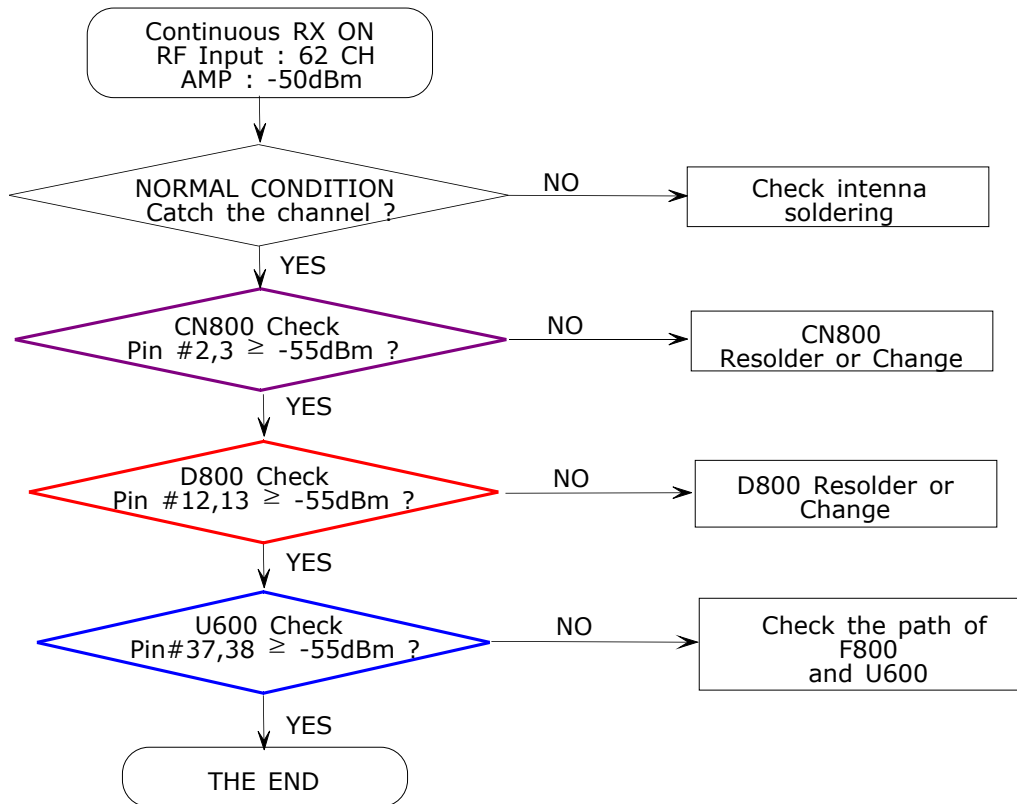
Continuous RX ON
RF Input : 62 CH
AMP : -50dBm

NORMAL CONDITION
Catch the channel ?

NO

Check intenna soldering

YES

CN800 Check
Pin #2,3 $\geq$ -55dBm ?

NO

CN800
Resolder or Change

YES

D800 Check
Pin #12,13 $\geq$ -55dBm ?

NO

D800 Resolder or Change

YES

U600 Check
Pin#37,38 $\geq$ -55dBm ?

NO

Check the path of F800 and U600

YES

THE END